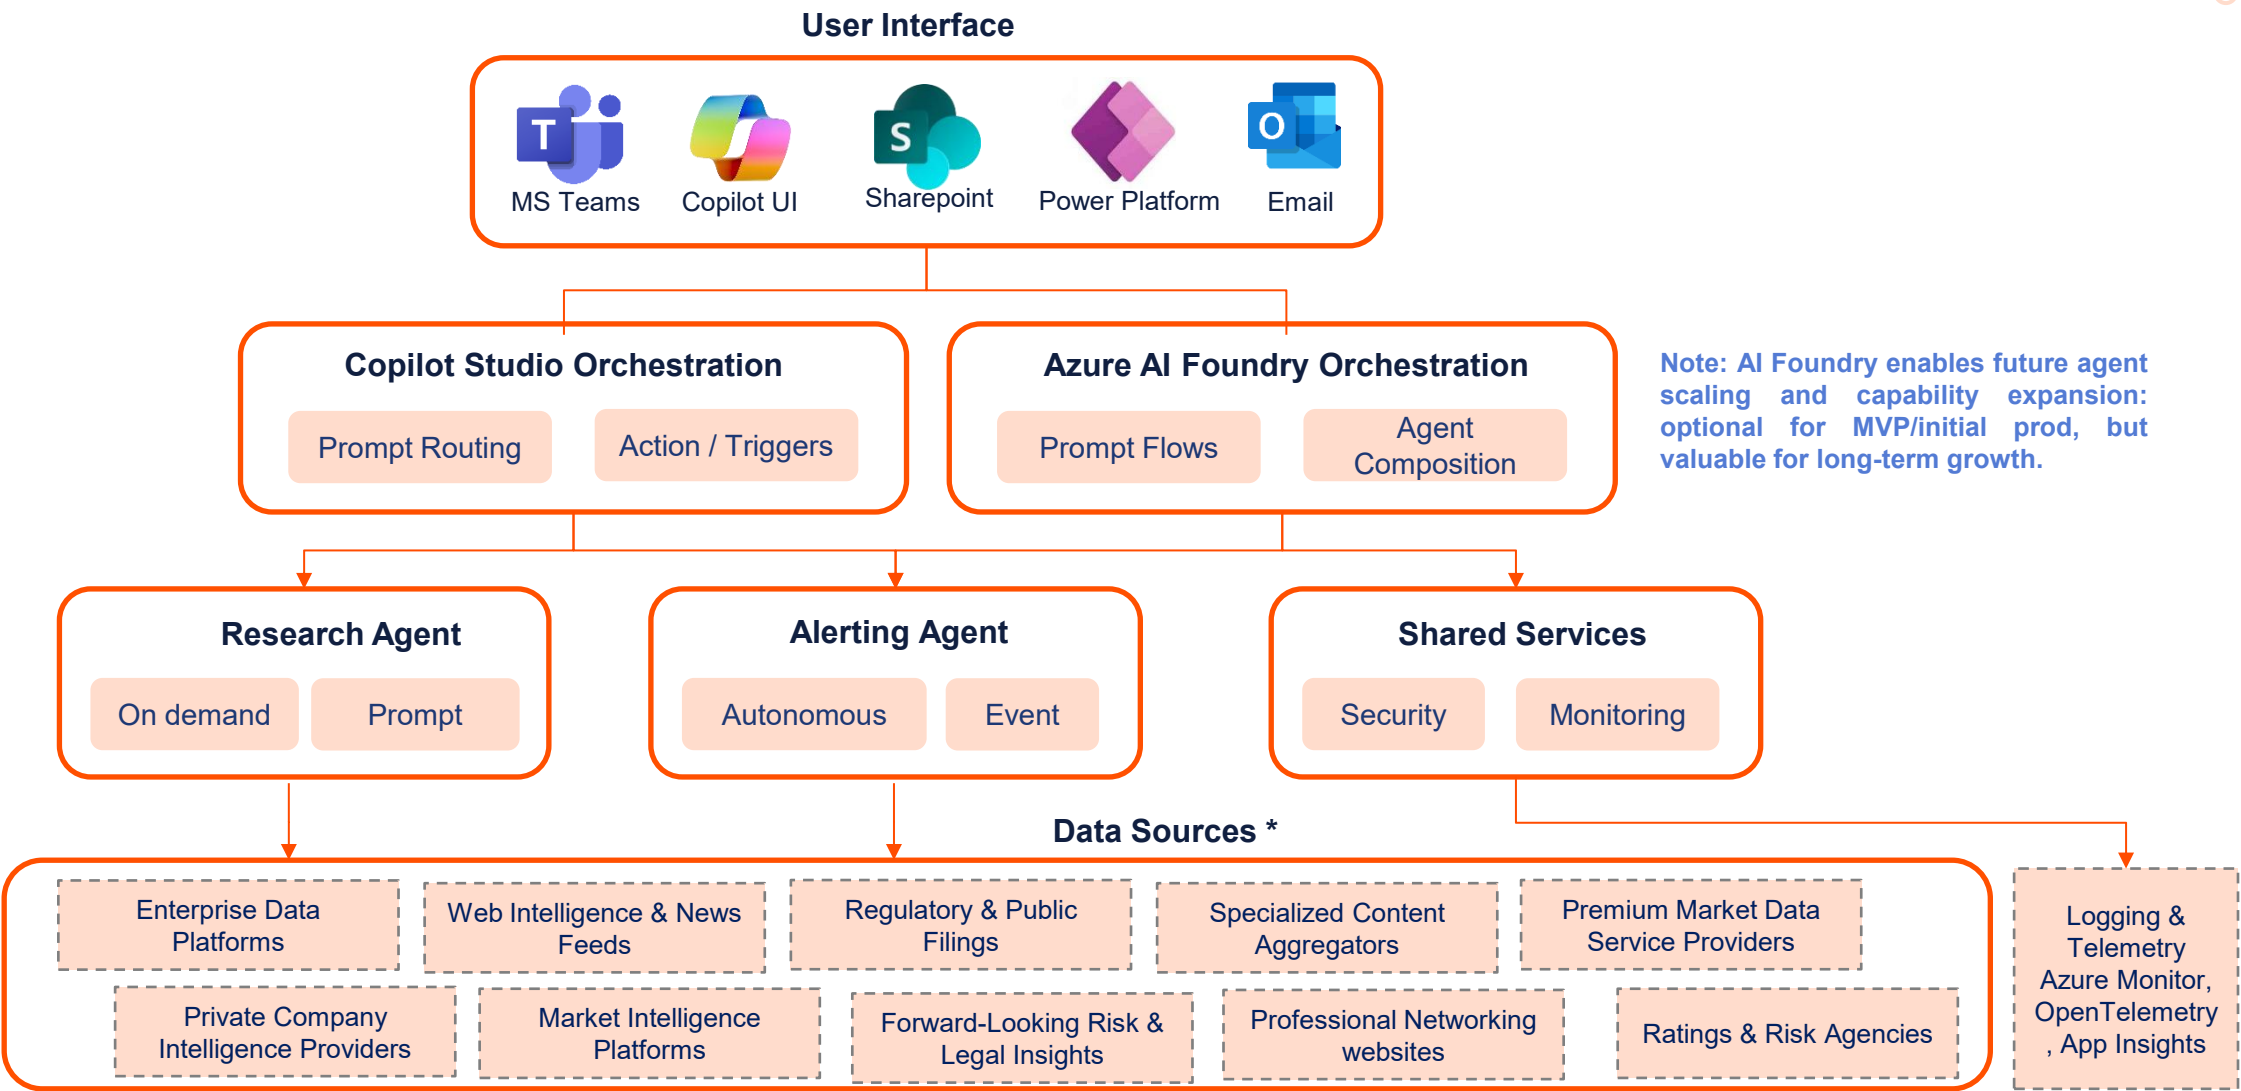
User Interface

MS Teams
Copilot UI
Sharepoint
Power Platform
Email

Copilot Studio Orchestration
Prompt Routing
Action / Triggers

Azure AI Foundry Orchestration
Prompt Flows
Agent Composition

Note: AI Foundry enables future agent scaling and capability expansion: optional for MVP/initial prod, but valuable for long-term growth.

Research Agent
On demand
Prompt

Alerting Agent
Autonomous
Event

Shared Services
Security
Monitoring

Data Sources *

Enterprise Data Platforms
Web Intelligence & News Feeds
Regulatory & Public Filings
Specialized Content Aggregators
Premium Market Data Service Providers
Private Company Intelligence Providers
Market Intelligence Platforms
Forward-Looking Risk & Legal Insights
Professional Networking websites
Ratings & Risk Agencies

Logging & Telemetry Azure Monitor, OpenTelemetry , App Insights